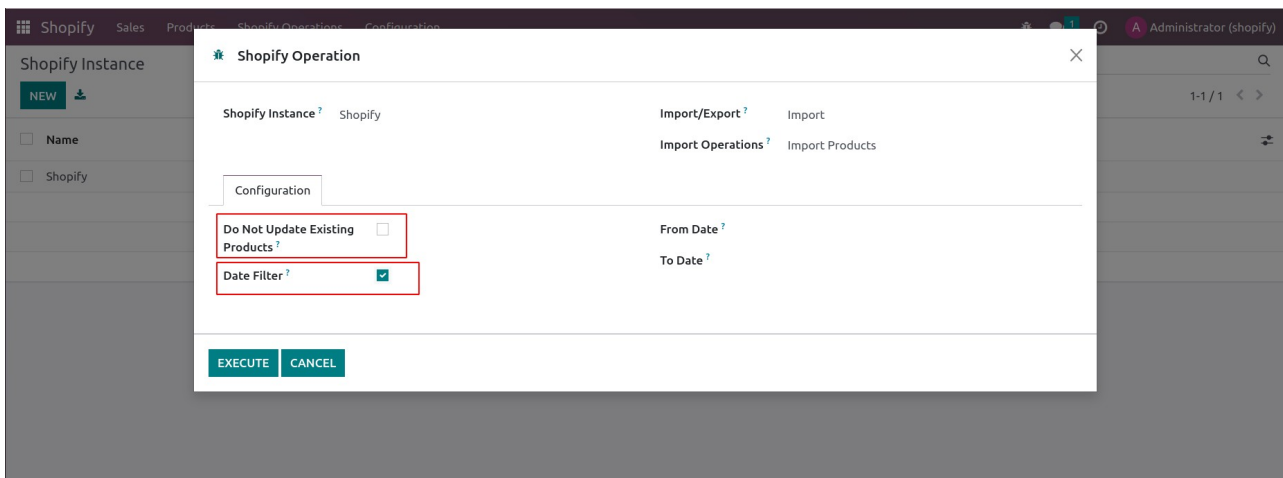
Shopify Sales Products Shopify Operations Configuration

1 A Administrator (shopify)

Shopify Instance

NEW

1-1 / 1

Name

Shopify

Shopify Operation

Shopify Instance ? Shopify

Import/Export ? Import

Import Operations ? Import Products

Configuration

Do Not Update Existing Products ?

Date Filter ?

From Date ?

To Date ?

EXECUTE CANCEL